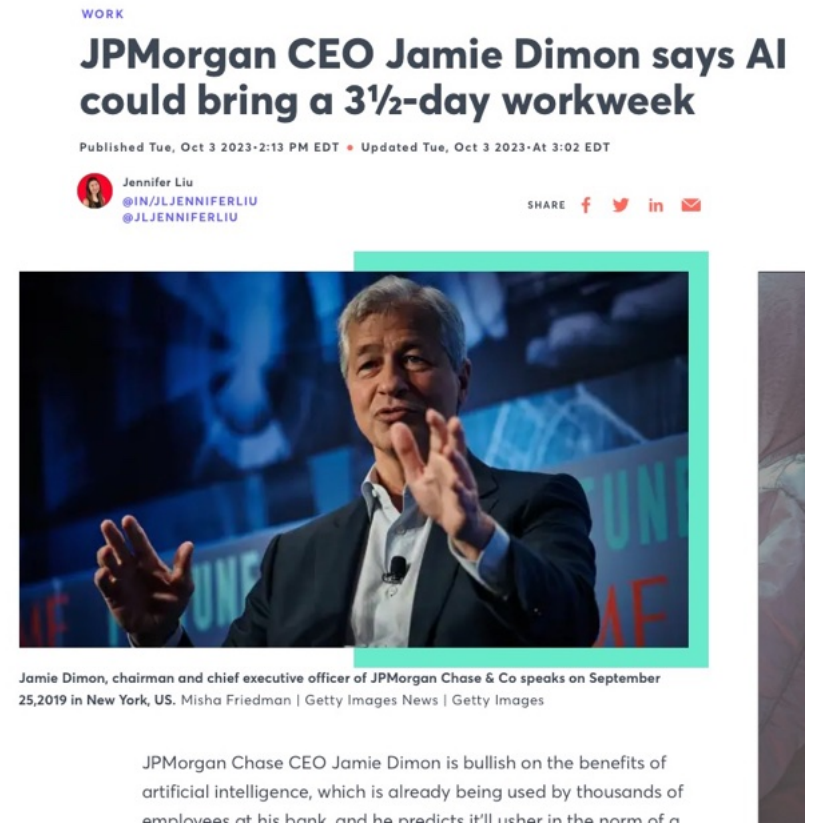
WORK

JPMorgan CEO Jamie Dimon says AI could bring a 3½-day workweek

Published Tue, Oct 3 2023•2:13 PM EDT • Updated Tue, Oct 3 2023•At 3:02 EDT

Jennifer Liu
@IN/JLJENNIFERLIU
@JLJENNIFERLIU

SHARE

Jamie Dimon, chairman and chief executive officer of JPMorgan Chase & Co speaks on September 25,2019 in New York, US. Misha Friedman | Getty Images News | Getty Images

JPMorgan Chase CEO Jamie Dimon is bullish on the benefits of artificial intelligence, which is already being used by thousands of employees at his bank, and he predicts it'll usher in the norm of a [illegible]